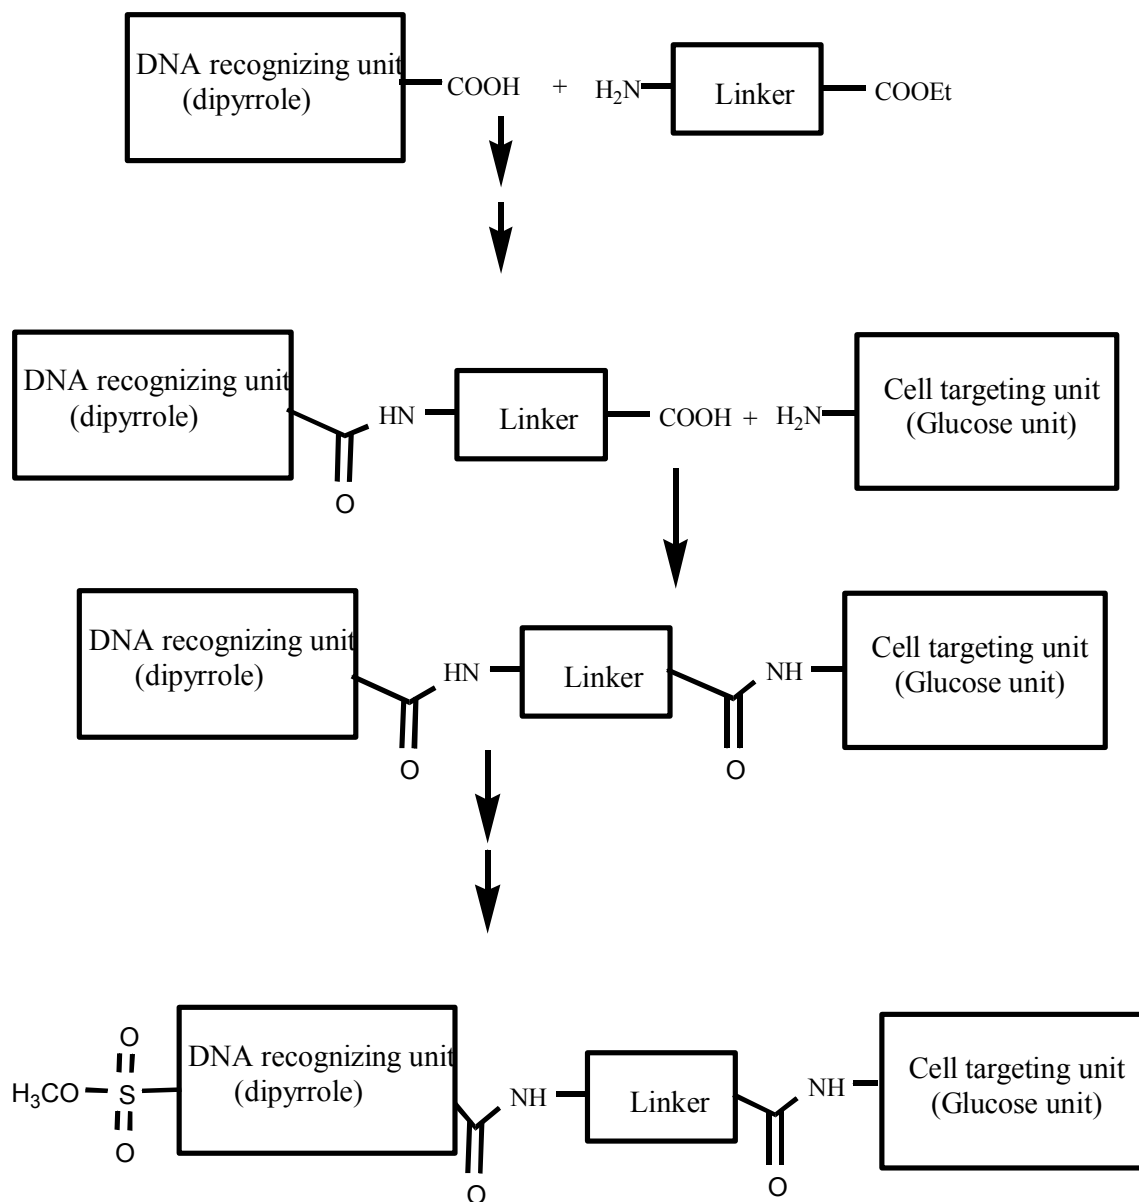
DNA recognizing unit (dipyrrole) COOH + $H_2N$ Linker COOEt

DNA recognizing unit (dipyrrole) HN O Linker COOH + $H_2N$ Cell targeting unit (Glucose unit)

DNA recognizing unit (dipyrrole) HN O Linker NH O Cell targeting unit (Glucose unit)

O $H_3CO$ S O DNA recognizing unit (dipyrrole) NH O Linker NH O Cell targeting unit (Glucose unit)